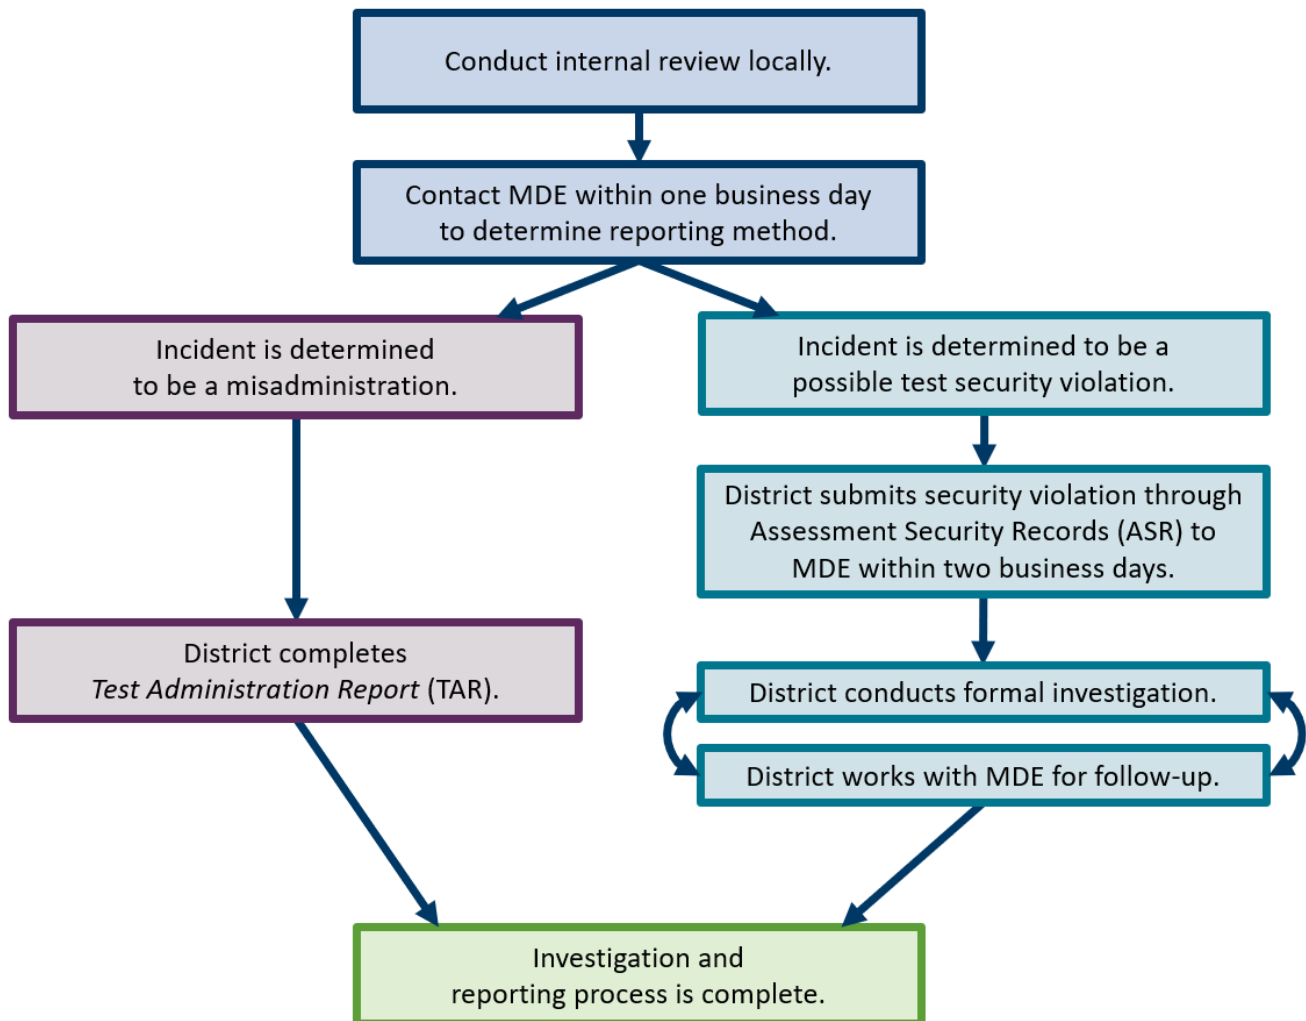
Conduct internal review locally.

Contact MDE within one business day to determine reporting method.

Incident is determined to be a misadministration.

Incident is determined to be a possible test security violation.

District submits security violation through Assessment Security Records (ASR) to MDE within two business days.

District completes *Test Administration Report* (TAR).

District conducts formal investigation.

District works with MDE for follow-up.

Investigation and reporting process is complete.